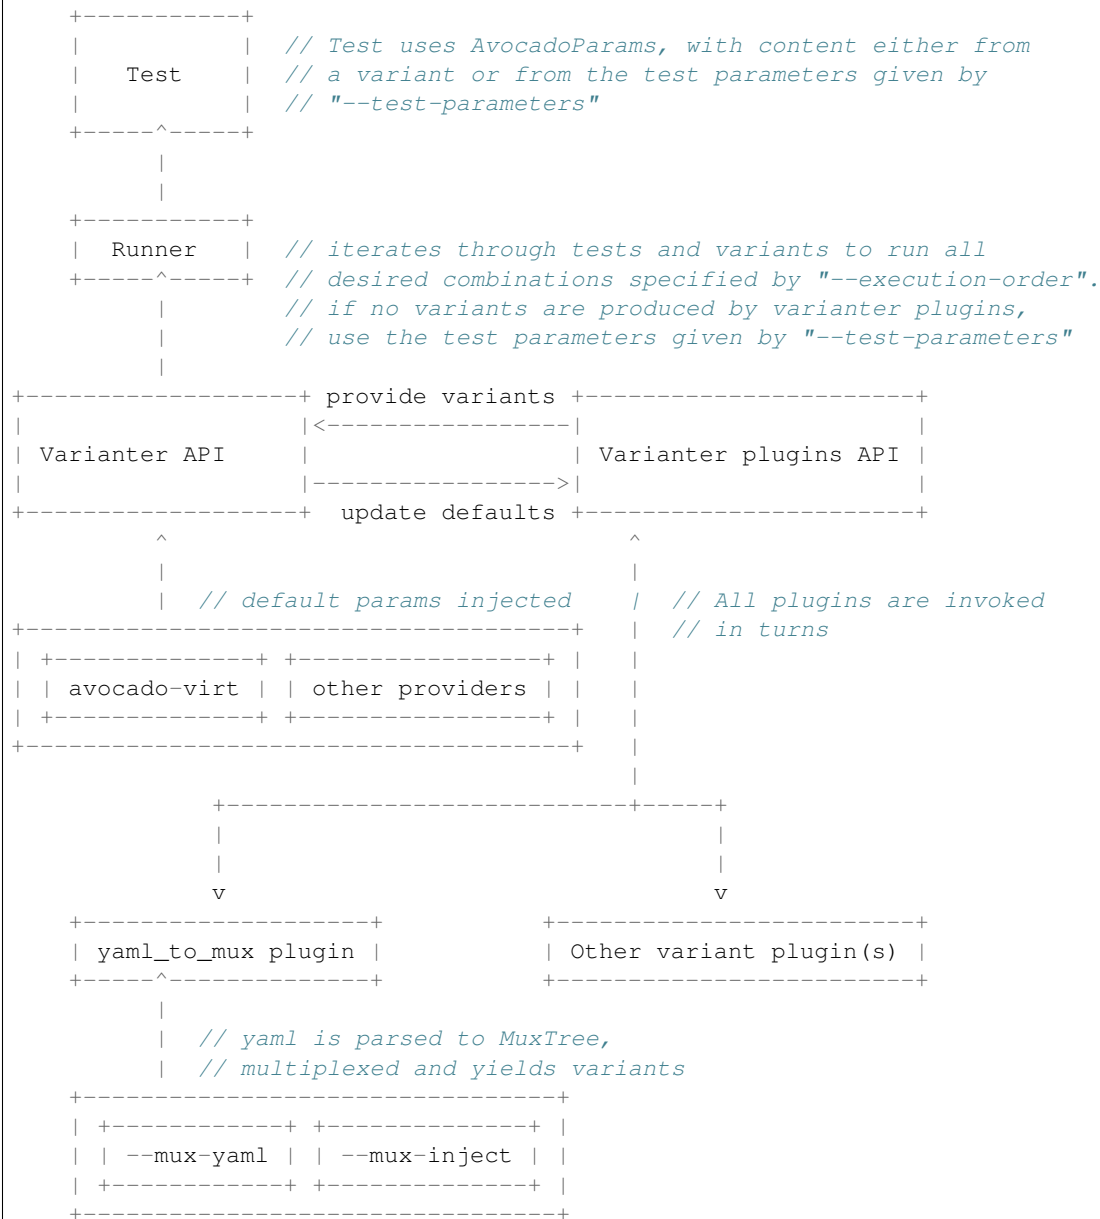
Test // Test uses AvocadoParams, with content either from // a variant or from the test parameters given by // "--test-parameters"

Runner // iterates through tests and variants to run all // desired combinations specified by "--execution-order". // if no variants are produced by varianter plugins, // use the test parameters given by "--test-parameters"

provide variants

Varianter API

Varianter plugins API

update defaults

// default params injected

// All plugins are invoked // in turns

avocado-virt

other providers

v

v

yaml_to_mux plugin

Other variant plugin(s)

// yaml is parsed to MuxTree, // multiplexed and yields variants

--mux-yaml

--mux-inject